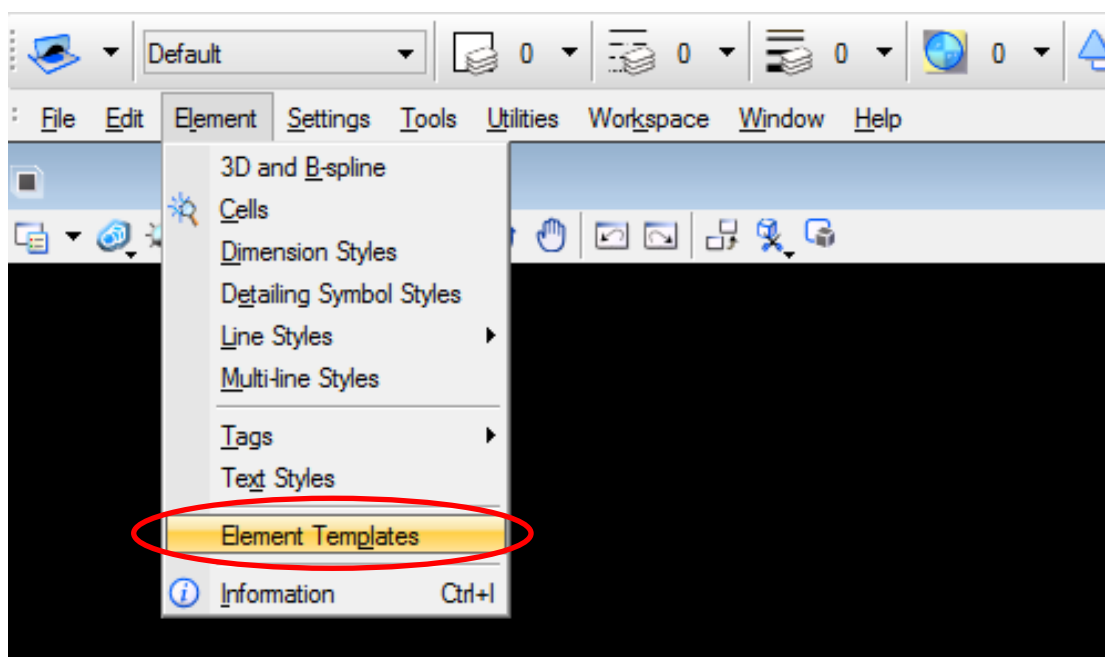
Default 0 0 0 0

File Edit Element Settings Tools Utilities Workspace Window Help

3D and B-spline
Cells
Dimension Styles
Detailing Symbol Styles
Line Styles
Multi-line Styles
Tags
Text Styles
Element Templates
Information Ctrl+I